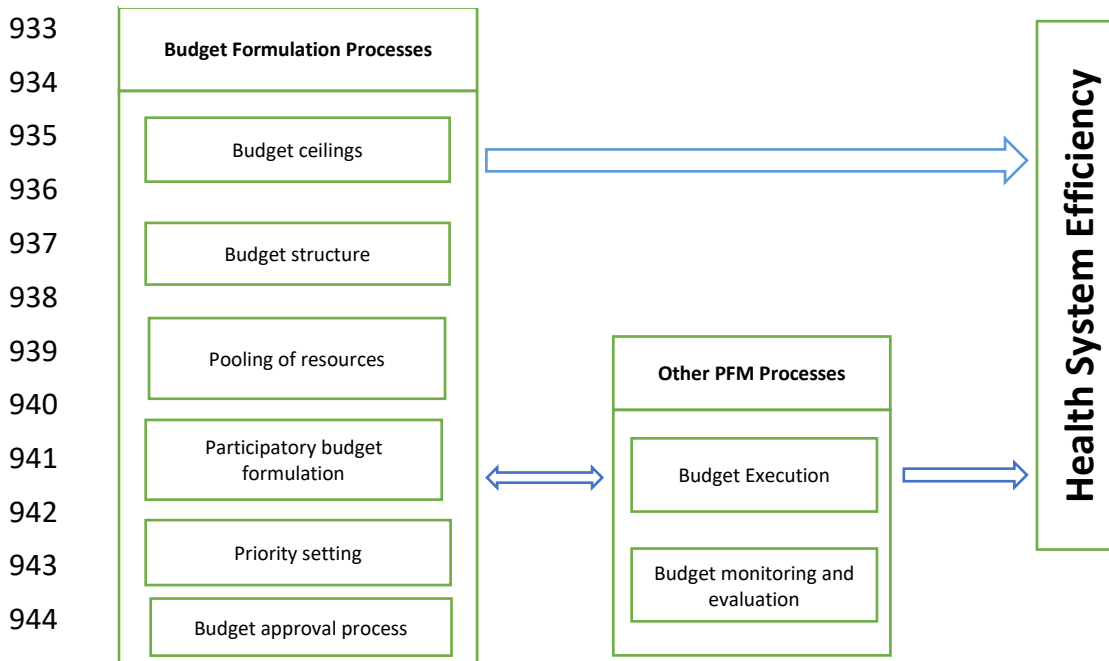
933
934
935
936
937
938
939
940
941
942
943
944

Budget Formulation Processes

Budget ceilings

Budget structure

Pooling of resources

Participatory budget formulation

Priority setting

Budget approval process

Other PFM Processes

Budget Execution

Budget monitoring and evaluation

Health System Efficiency